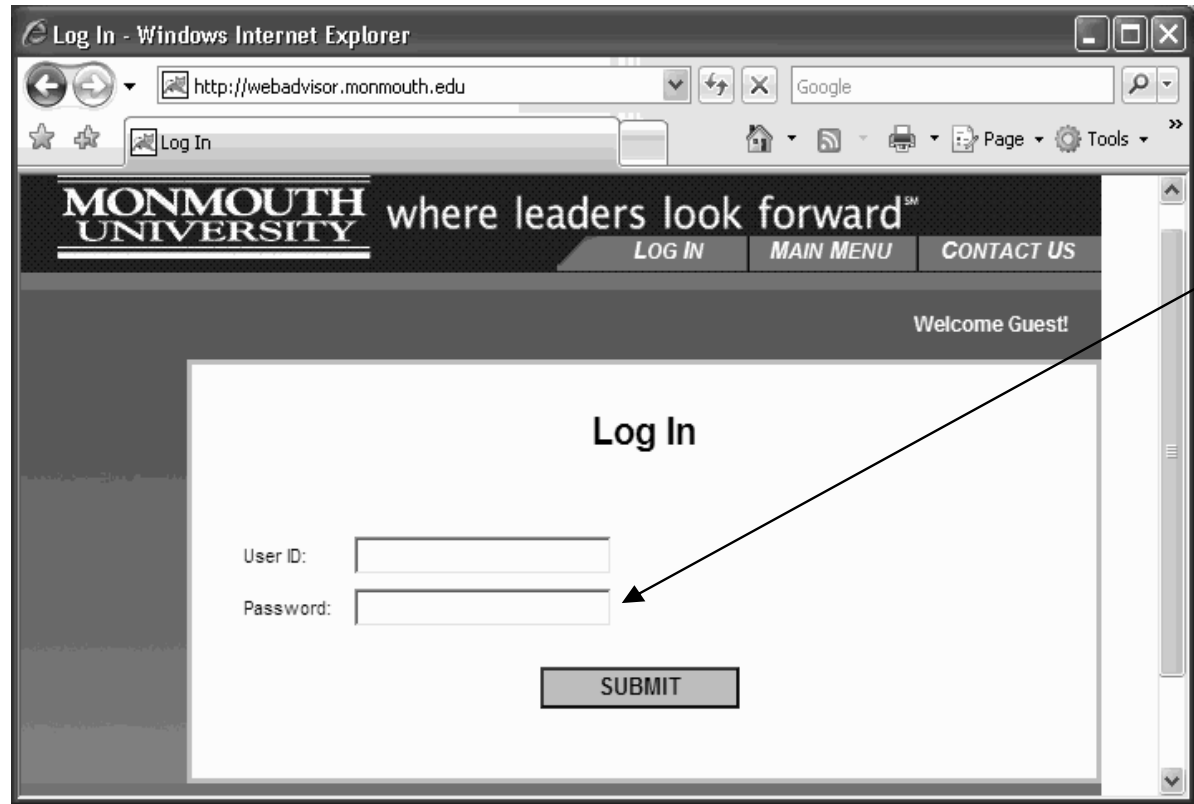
Log In - Windows Internet Explorer

http://webadvisor.monmouth.edu

Google

Log In

Page ▾ Tools ▾

MONMOUTH UNIVERSITY where leaders look forward℠

LOG IN MAIN MENU CONTACT US

Welcome Guest!

Log In

User ID:

Password:

SUBMIT